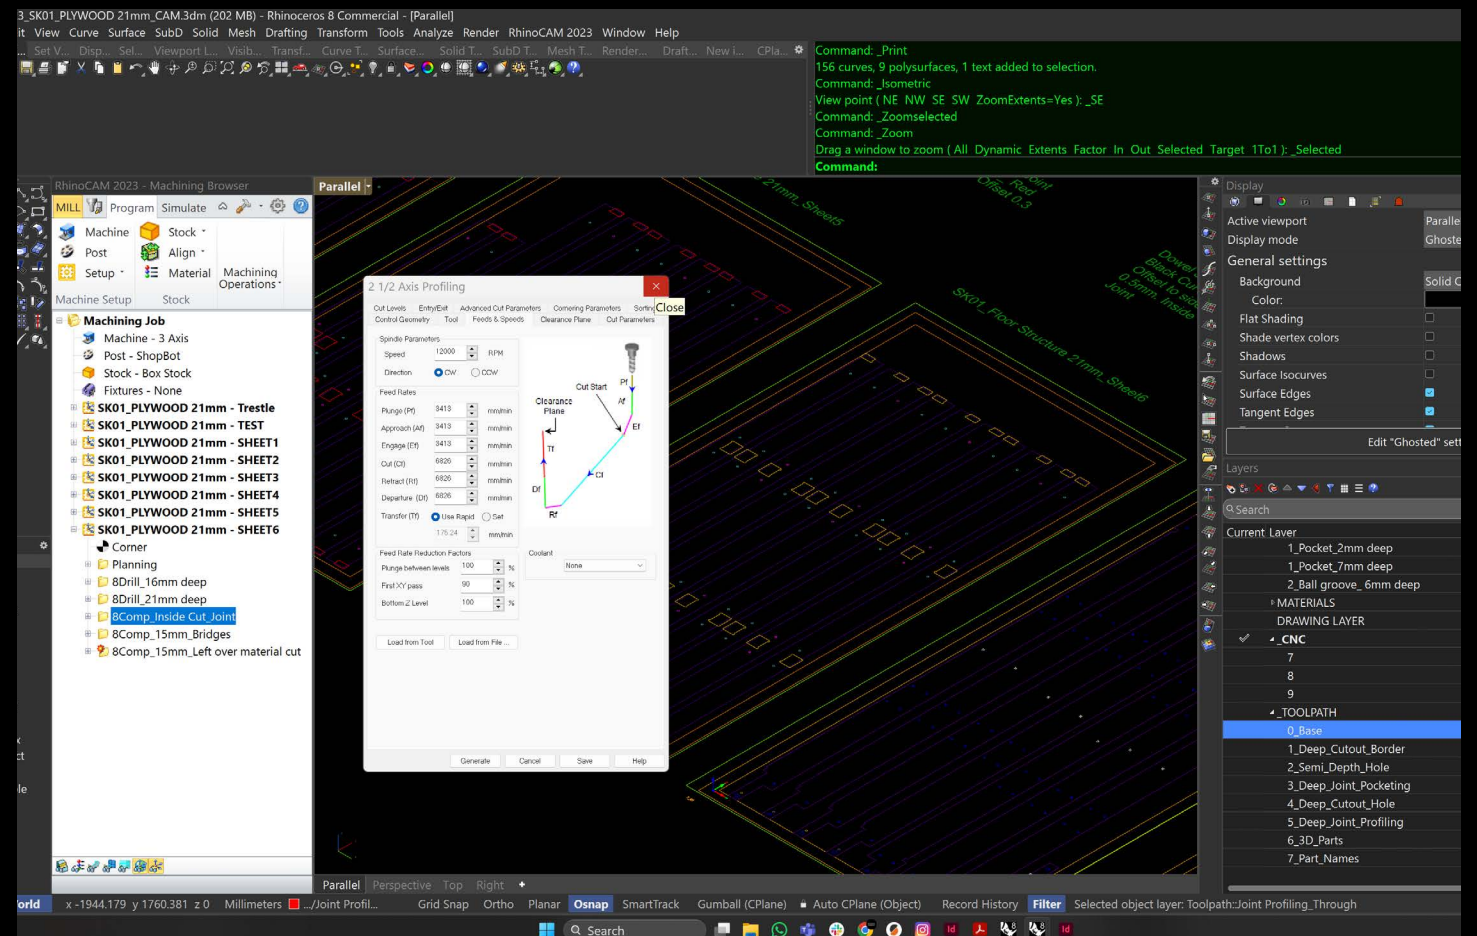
3_SK01_PLYWOOD 21mm_CAM.3dm (202 MB) - Rhinoceros 8 Commercial - [Parallel]
it View Curve Surface SubD Solid Mesh Drafting Transform Tools Analyze Render RhinoCAM 2023 Window Help

Set V... Disp... Sel... Viewport L... Visib... Transf... Curve T... Surface... Solid T... SubD T... Mesh T... Render... Draft... New i... CPla...

Command: _Print
156 curves, 9 polysurfaces, 1 text added to selection.
Command: _Isometric
View point ( NE NW SE SW ZoomExtents=Yes ): _SE
Command: _Zoomselected
Command: _Zoom
Drag a window to zoom ( All Dynamic Extents Factor In Out Selected Target 1To1 ): _Selected
Command:

RhinoCAM 2023 - Machining Browser
MILL Program Simulate
Machine Stock Post Align Setup Material Machining Operations
Machine Setup Stock

Machining Job
Machine - 3 Axis
Post - ShopBot
Stock - Box Stock
Fixtures - None
SK01_PLYWOOD 21mm - Trestle
SK01_PLYWOOD 21mm - TEST
SK01_PLYWOOD 21mm - SHEET1
SK01_PLYWOOD 21mm - SHEET2
SK01_PLYWOOD 21mm - SHEET3
SK01_PLYWOOD 21mm - SHEET4
SK01_PLYWOOD 21mm - SHEET5
SK01_PLYWOOD 21mm - SHEET6
Corner
Planning
8Drill_16mm deep
8Drill_21mm deep
8Comp_Inside Cut_Joint
8Comp_15mm_Bridges
8Comp_15mm_Left over material cut

Parallel

2 1/2 Axis Profiling
Close
Cut Levels Entry/Exit Advanced Cut Parameters Cornering Parameters Sorting
Control Geometry Tool Feeds & Speeds Clearance Plane Cut Parameters

Spindle Parameters
Speed 12000 RPM
Direction CW CCW
Feed Rates
Plunge (Pf) 3413 mm/min
Approach (Af) 3413 mm/min
Engage (Ef) 3413 mm/min
Cut (Cf) 6826 mm/min
Retract (Rf) 6826 mm/min
Departure (Df) 6826 mm/min
Transfer (Tf) Use Rapid Set
176.24 mm/min
Feed Rate Reduction Factors
Plunge between levels 100 %
First XY pass 90 %
Bottom Z Level 100 %
Coolant
None
Clearance Plane
Cut Start
Pf Af Ef Tf Cf Df Rf
Load from Tool Load from File ...
Generate Cancel Save Help

21mm_Sheet5
Red Offset 0.3
SK01_Floor Structure 21mm_Sheet6
Dowel Black Cut Offset to size 0.5mm Inside Joint

Display
Active viewport Paralle
Display mode Ghoste
General settings
Background Solid C
Color:
Flat Shading
Shade vertex colors
Shadows
Surface Isocurves
Surface Edges
Tangent Edges
Edit "Ghosted" sett
Layers
Search
Current Layer
1_Pocket_2mm deep
1_Pocket_7mm deep
2_Ball groove_ 6mm deep
MATERIALS
DRAWING LAYER
_CNC
7
8
9
_TOOLPATH
0_Base
1_Deep_Cutout_Border
2_Semi_Depth_Hole
3_Deep_Joint_Pocketing
4_Deep_Cutout_Hole
5_Deep_Joint_Profiling
6_3D_Parts
7_Part_Names

Parallel Perspective Top Right

orld x -1944.179 y 1760.381 z 0 Millimeters .../Joint Profil... Grid Snap Ortho Planar Osnap SmartTrack Gumball (CPlane) Auto CPlane (Object) Record History Filter Selected object layer: Toolpath::Joint Profiling_Through
Search